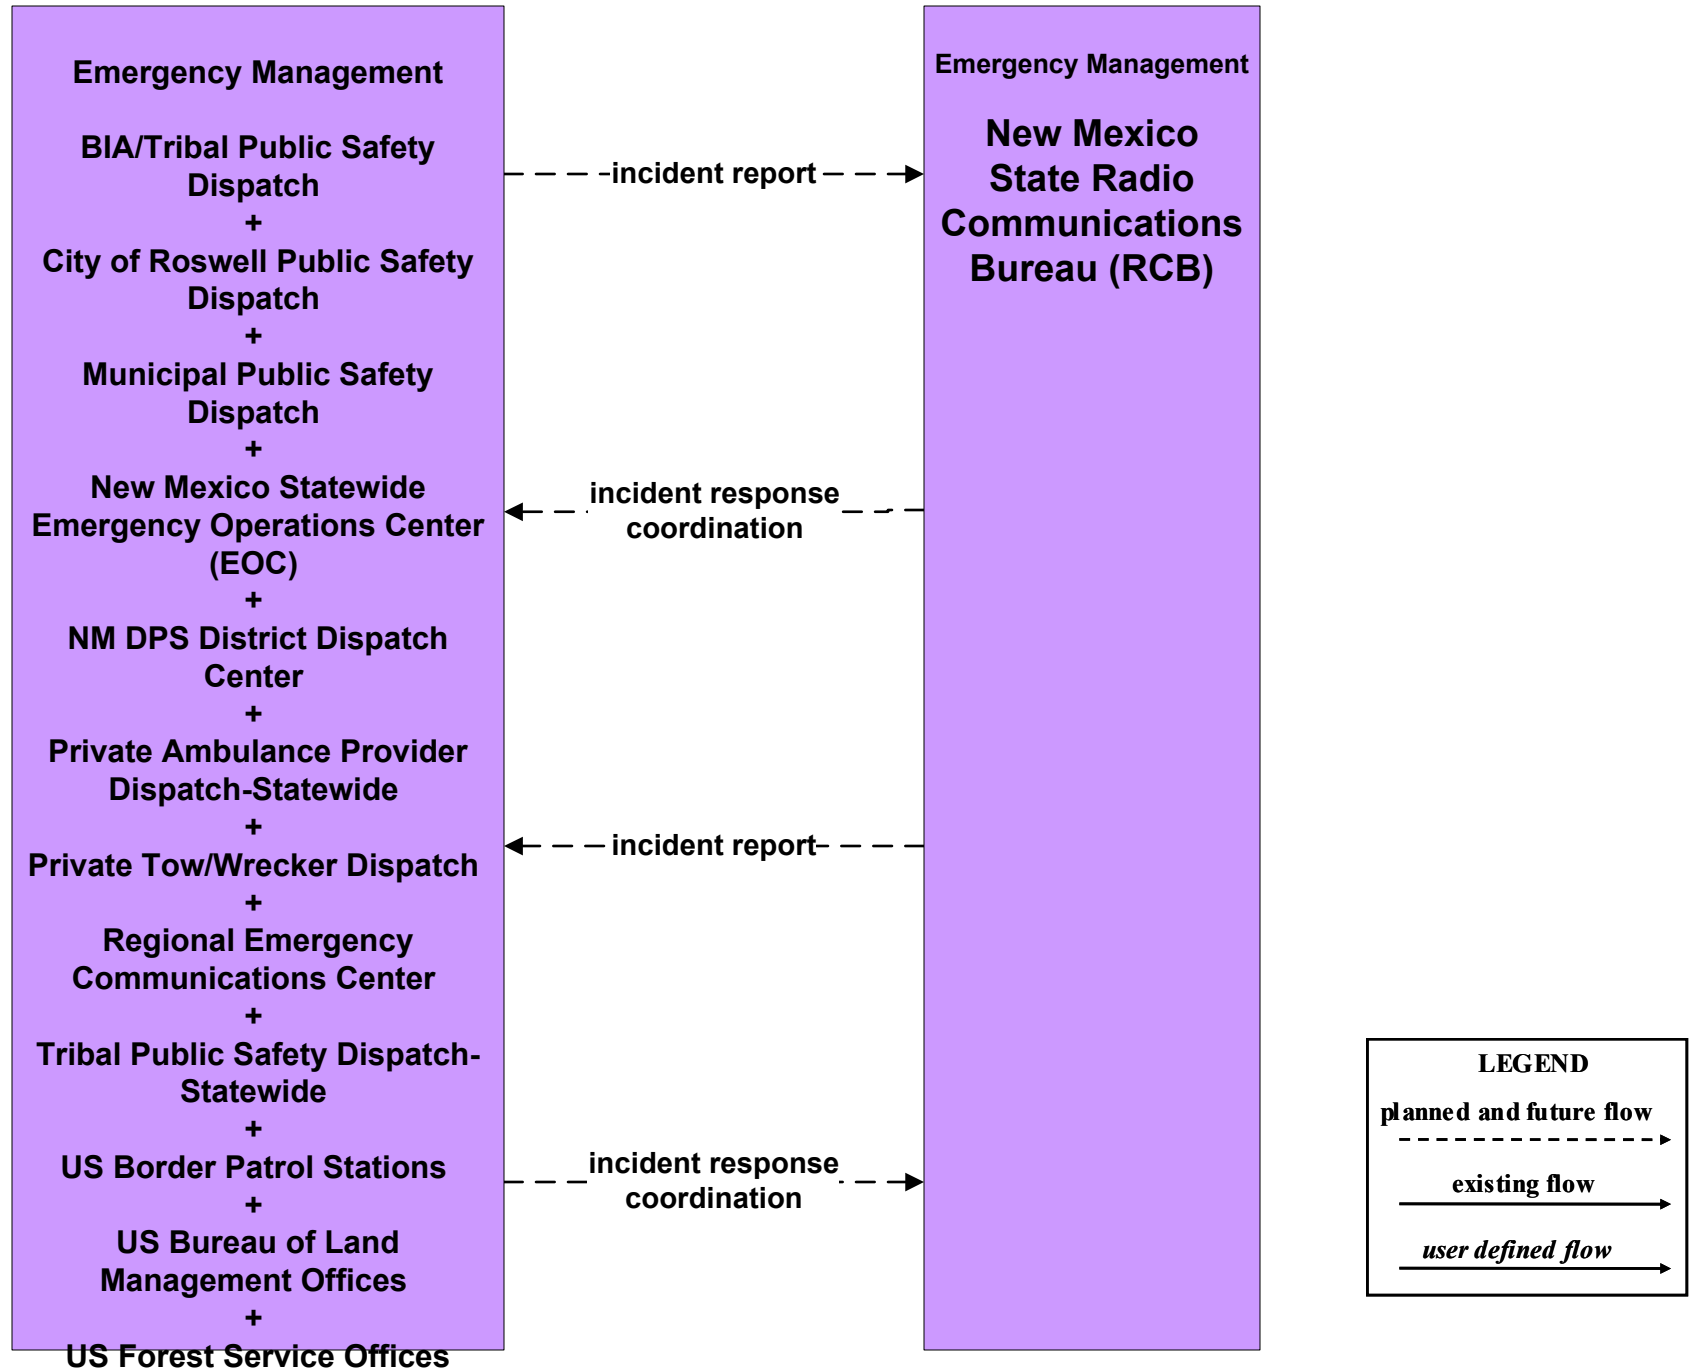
Emergency Management

BIA/Tribal Public Safety Dispatch
+
City of Roswell Public Safety Dispatch
+
Municipal Public Safety Dispatch
+
New Mexico Statewide Emergency Operations Center (EOC)
+
NM DPS District Dispatch Center
+
Private Ambulance Provider Dispatch-Statewide
+
Private Tow/Wrecker Dispatch
+
Regional Emergency Communications Center
+
Tribal Public Safety Dispatch-Statewide
+
US Border Patrol Stations
+
US Bureau of Land Management Offices
+
US Forest Service Offices

incident report

incident response coordination

incident report

incident response coordination

Emergency Management

New Mexico State Radio Communications Bureau (RCB)

LEGEND
planned and future flow
existing flow
user defined flow